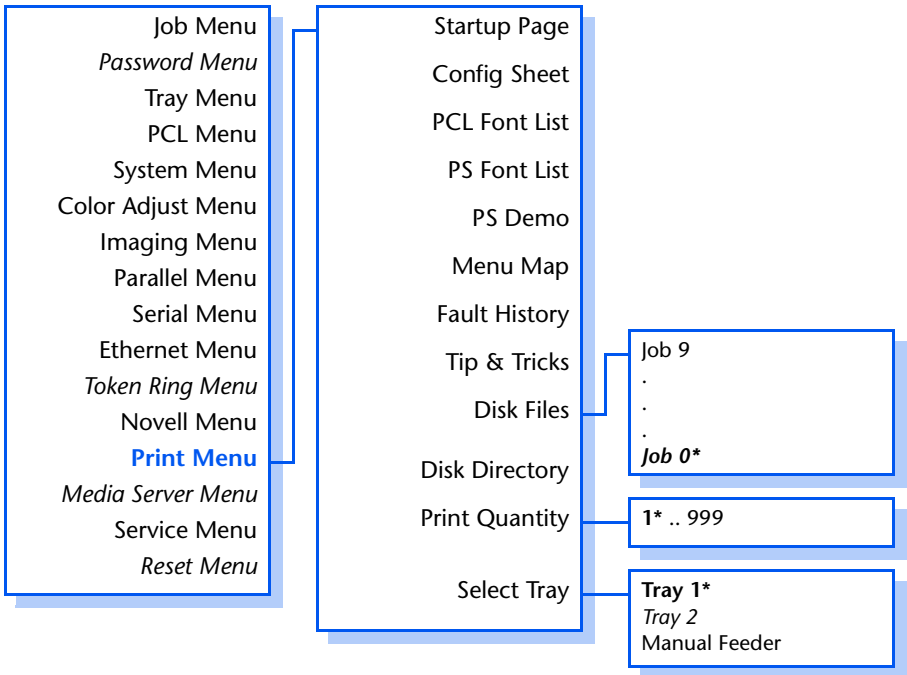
Job Menu
*Password Menu*
Tray Menu
PCL Menu
System Menu
Color Adjust Menu
Imaging Menu
Parallel Menu
Serial Menu
Ethernet Menu
*Token Ring Menu*
Novell Menu
**Print Menu**
*Media Server Menu*
Service Menu
*Reset Menu*

Startup Page
Config Sheet
PCL Font List
PS Font List
PS Demo
Menu Map
Fault History
Tip & Tricks
Disk Files
Disk Directory
Print Quantity
Select Tray

Job 9
.
.
.
***Job 0****

**1*** .. 999

**Tray 1***
*Tray 2*
Manual Feeder